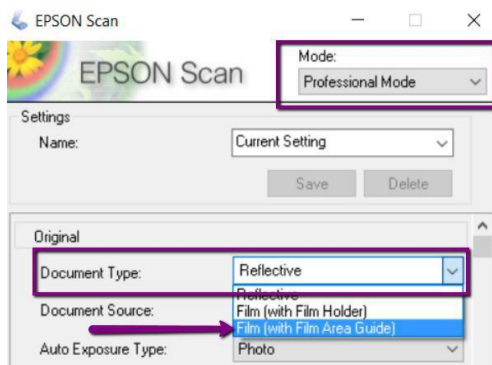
EPSON Scan

EPSON Scan

Mode:
Professional Mode

Settings
Name: Current Setting
Save Delete

Original
Document Type: Reflective
Reflective
Document Source: Film (with Film Holder)
Film (with Film Area Guide)
Auto Exposure Type: Photo